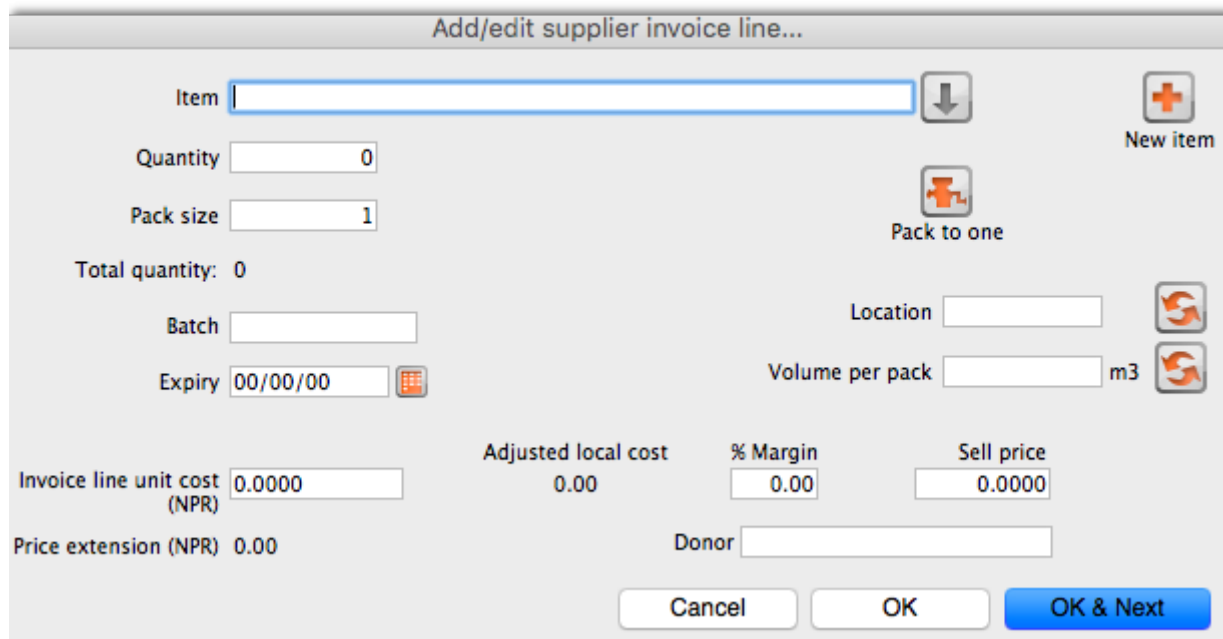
Add/edit supplier invoice line...

Item

New item

Quantity 0

Pack size 1

Pack to one

Total quantity: 0

Batch

Location

Expiry 00/00/00

Volume per pack m3

Adjusted local cost
0.00

% Margin
0.00

Sell price
0.0000

Invoice line unit cost (NPR) 0.0000

Price extension (NPR) 0.00

Donor

Cancel

OK

OK & Next